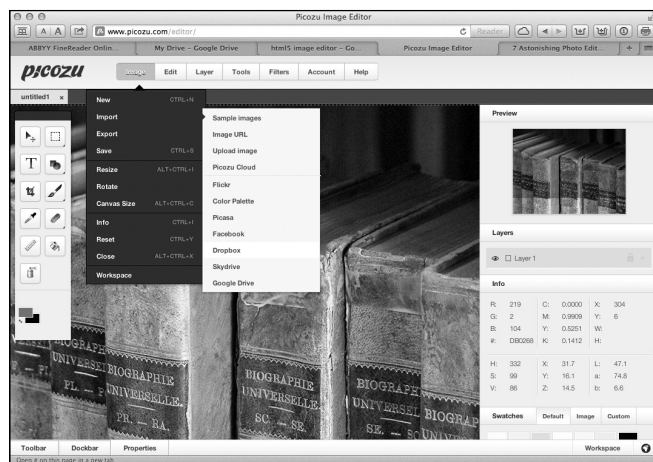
Picozu Image Editor

www.picozu.com/editor/

Reader

ABBYY FineReader Onlin... | My Drive - Google Drive | html5 image editor - Go... | Picozu Image Editor | 7 Astonishing Photo Edit...

picozu

Image | Edit | Layer | Tools | Filters | Account | Help

untitled1 ×

| | |
|---|---|
| New | CTRL+N |
| Import | |
| Export | |
| Save | CTRL+S |
| Resize | ALT+CTRL+I |
| Rotate | |
| Canvas Size | ALT+CTRL+C |
| Info | CTRL+I |
| Reset | CTRL+Y |
| Close | ALT+CTRL+X |
| Workspace | |

Sample images
Image URL
Upload image
Picozu Cloud
Flickr
Color Palette
Picasa
Facebook
Dropbox
Skydrive
Google Drive

BIOGRAPHIE UNIVERSELLE. PL.

BIOGRAPHIE UNIVERSELLE. PR. — RA.

BIOGRAPHIE UNIVERSELLE. SC. — SE.

BIOGRAPHIE UNIVERSELLE. SE. — SO.

BIOGR UNIVER

Preview

Layers

Layer 1

Info

| | | | | | |
|---|---|---|---|---|---|
| R: | 219 | C: | 0.0000 | X: | 304 |
| G: | 2 | M: | 0.9909 | Y: | 6 |
| B: | 104 | Y: | 0.5251 | W: | |
| #: | DB0268 | K: | 0.1412 | H: | |
| H: | 332 | X: | 31.7 | L: | 47.1 |
| S: | 99 | Y: | 16.1 | a: | 74.8 |
| V: | 86 | Z: | 14.5 | b: | 6.6 |

Swatches | Default | Image | Custom

Toolbar | Dockbar | Properties | Workspace

Open # on this page in a new tab